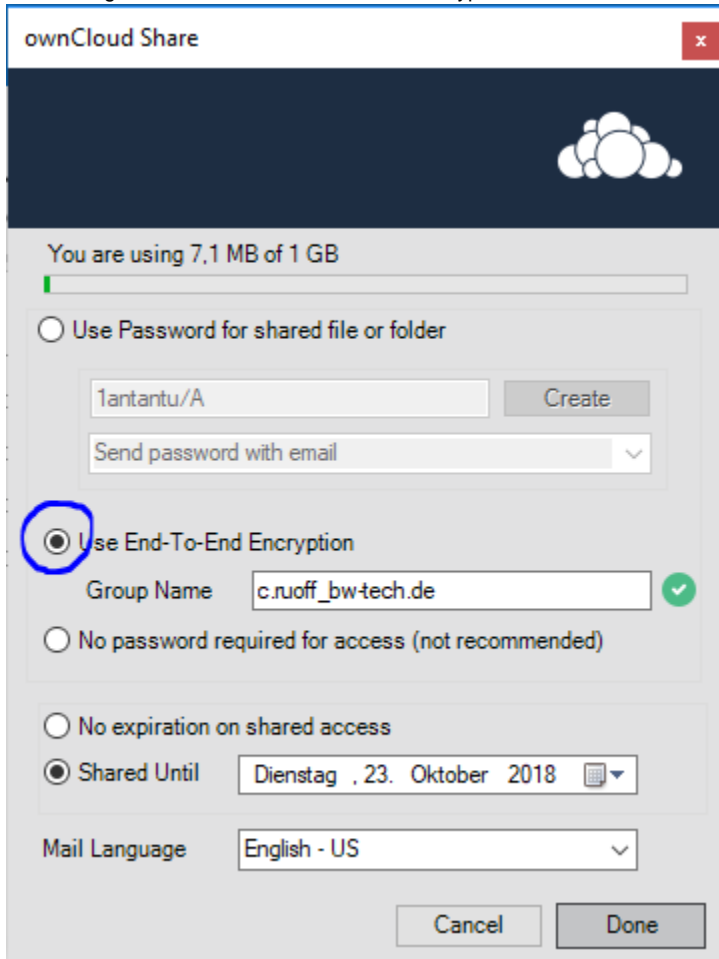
ownCloud Share

x

You are using 7,1 MB of 1 GB

Use Password for shared file or folder

1antantu/A

Create

Send password with email

Use End-To-End Encryption

Group Name

c.ruoff_bw-tech.de

No password required for access (not recommended)

No expiration on shared access

Shared Until

Dienstag , 23. Oktober 2018

Mail Language

English - US

Cancel

Done